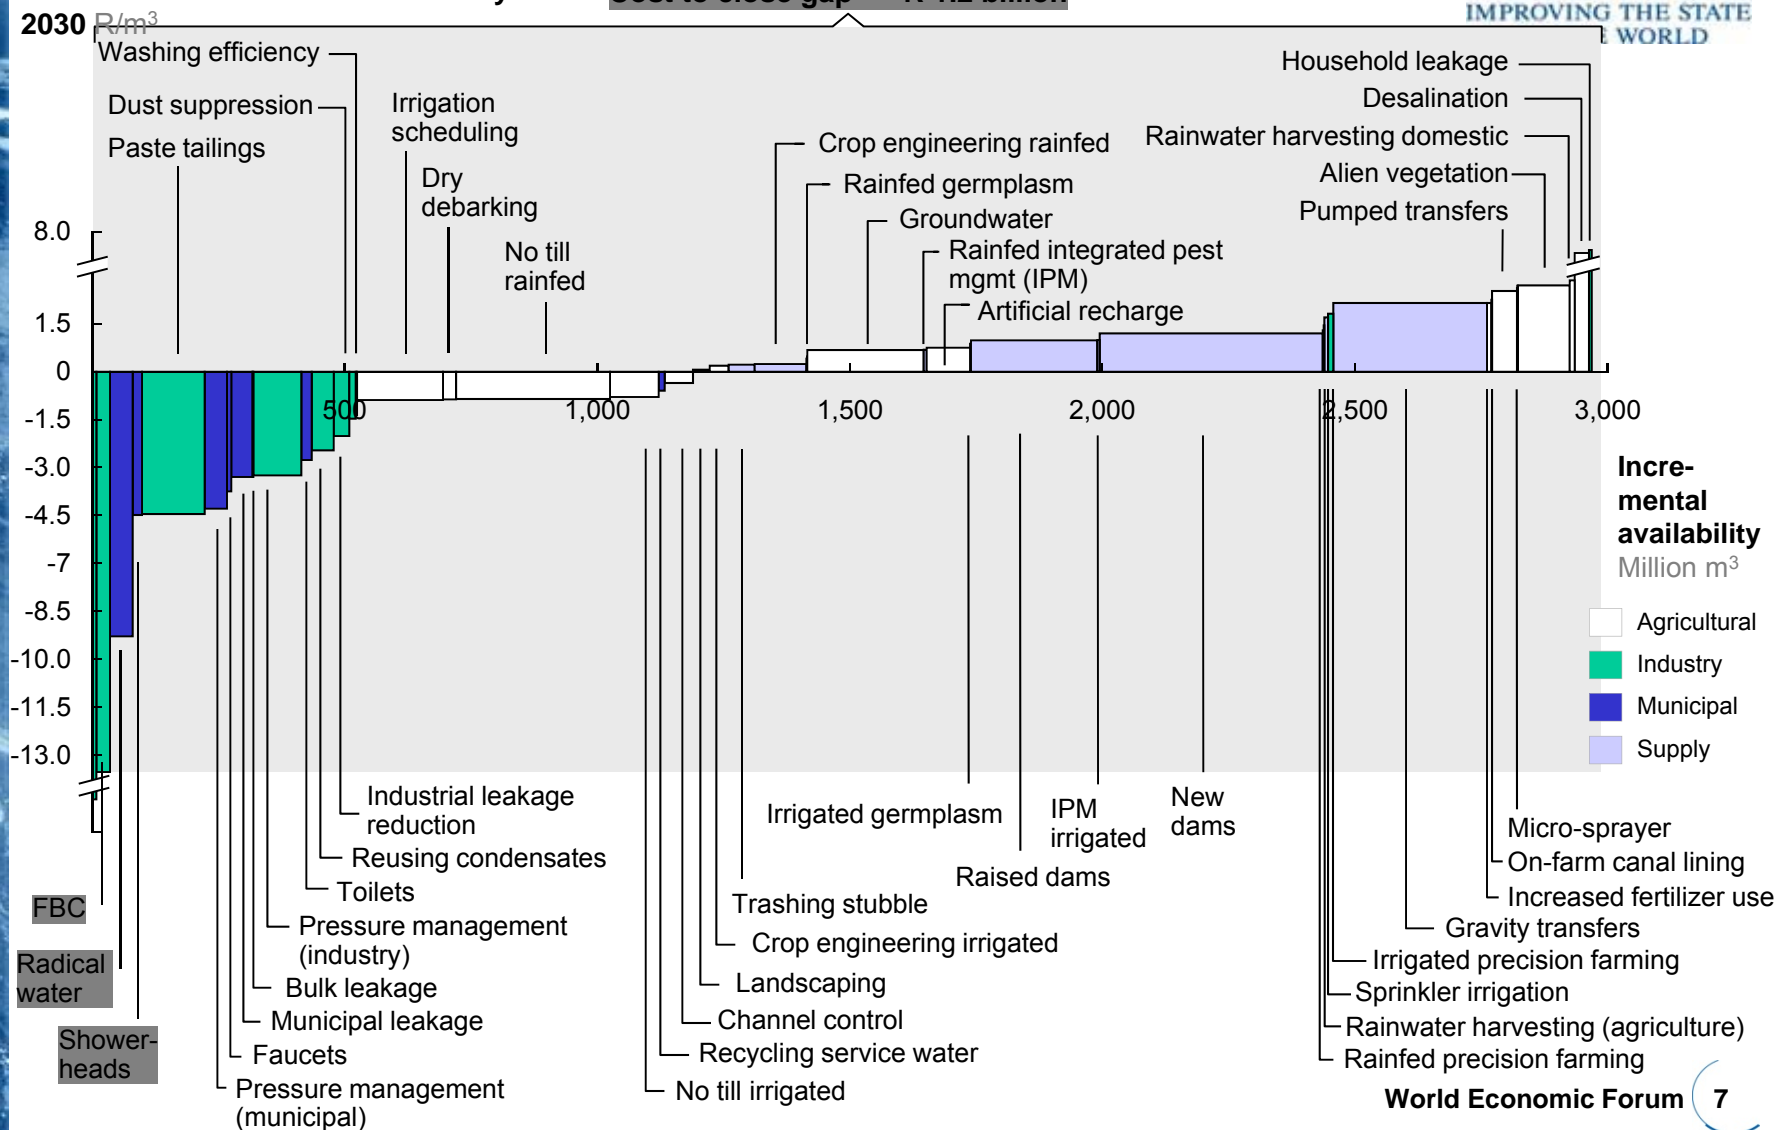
2030 R/m³

IMPROVING THE STATE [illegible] WORLD

Washing efficiency
Dust suppression
Paste tailings
Irrigation scheduling
Dry debarking
No till rainfed
Crop engineering rainfed
Rainfed germplasm
Groundwater
Rainfed integrated pest mgmt (IPM)
Artificial recharge
Household leakage
Desalination
Rainwater harvesting domestic
Alien vegetation
Pumped transfers

8.0
1.5
0
-1.5
-3.0
-4.5
-7
-8.5
-10.0
-11.5
-13.0

500
1,000
1,500
2,000
2,500
3,000

Incremental availability
Million m³

Agricultural
Industry
Municipal
Supply

Industrial leakage reduction
Reusing condensates
Toilets
Pressure management (industry)
Bulk leakage
Municipal leakage
Faucets
Pressure management (municipal)
FBC
Radical water
Showerheads
Irrigated germplasm
IPM irrigated
New dams
Raised dams
Trashing stubble
Crop engineering irrigated
Landscaping
Channel control
Recycling service water
No till irrigated
Micro-sprayer
On-farm canal lining
Increased fertilizer use
Gravity transfers
Irrigated precision farming
Sprinkler irrigation
Rainwater harvesting (agriculture)
Rainfed precision farming

World Economic Forum 7